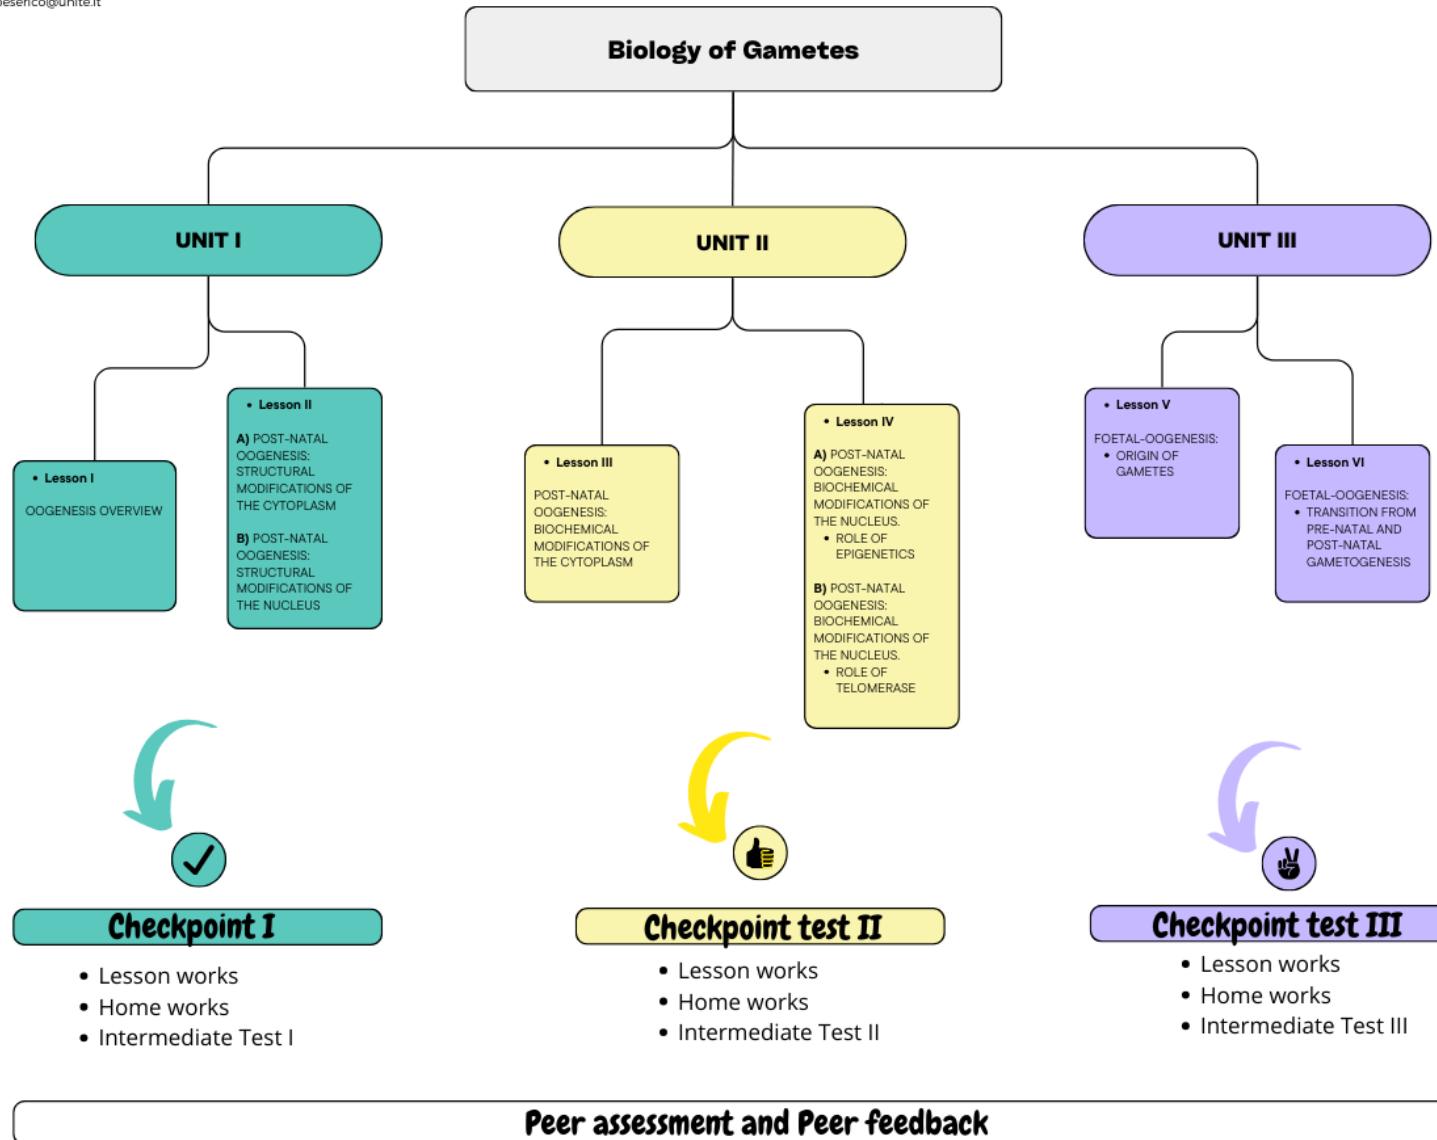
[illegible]eserico@unite.it

Biology of Gametes

UNIT I

UNIT II

UNIT III

• Lesson I

OOGENESIS OVERVIEW

• Lesson II

A) POST-NATAL OOGENESIS: STRUCTURAL MODIFICATIONS OF THE CYTOPLASM

B) POST-NATAL OOGENESIS: STRUCTURAL MODIFICATIONS OF THE NUCLEUS

• Lesson III

POST-NATAL OOGENESIS: BIOCHEMICAL MODIFICATIONS OF THE CYTOPLASM

• Lesson IV

A) POST-NATAL OOGENESIS: BIOCHEMICAL MODIFICATIONS OF THE NUCLEUS.
• ROLE OF EPIGENETICS

B) POST-NATAL OOGENESIS: BIOCHEMICAL MODIFICATIONS OF THE NUCLEUS.
• ROLE OF TELOMERASE

• Lesson V

FOETAL-OOGENESIS:
• ORIGIN OF GAMETES

• Lesson VI

FOETAL-OOGENESIS:
• TRANSITION FROM PRE-NATAL AND POST-NATAL GAMETOGENESIS

Checkpoint I
• Lesson works
• Home works
• Intermediate Test I

Checkpoint test II
• Lesson works
• Home works
• Intermediate Test II

Checkpoint test III
• Lesson works
• Home works
• Intermediate Test III

Peer assessment and Peer feedback